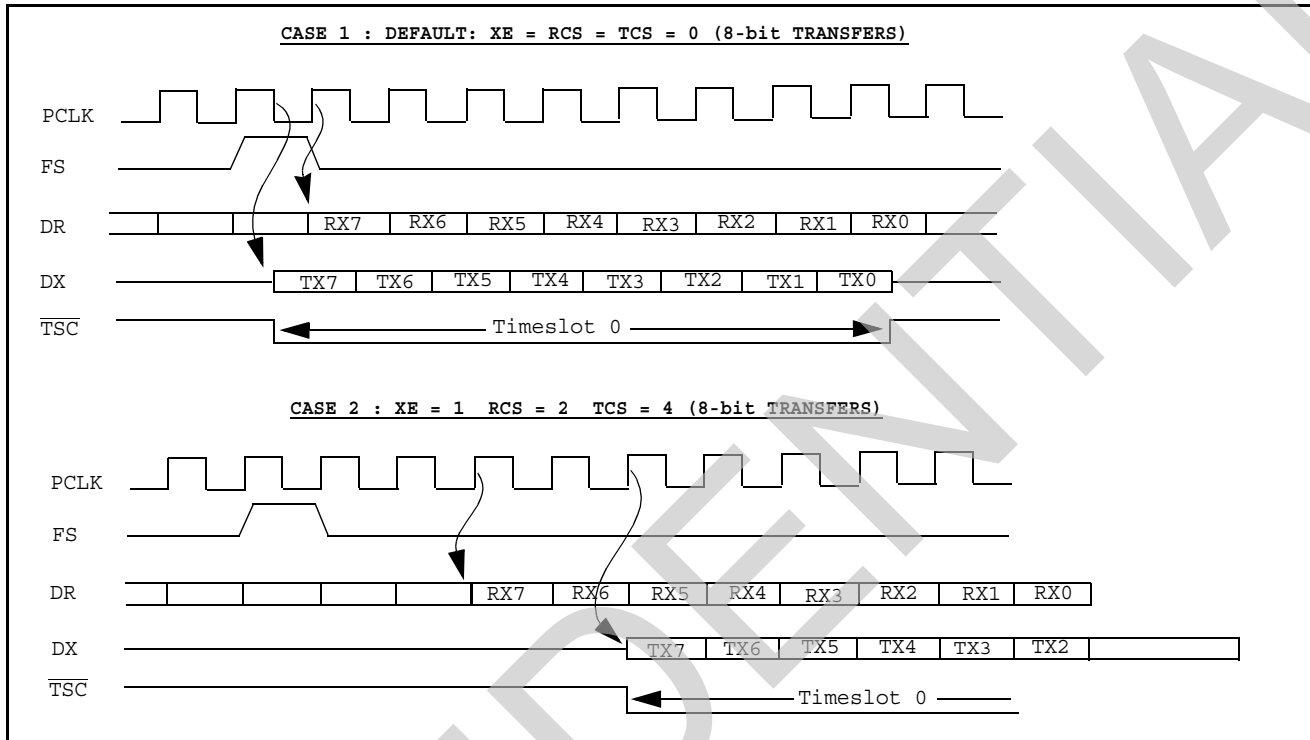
CASE 1 : DEFAULT: XE = RCS = TCS = 0 (8-bit TRANSFERS)

PCLK

FS

DR

RX7 RX6 RX5 RX4 RX3 RX2 RX1 RX0

DX

TX7 TX6 TX5 TX4 TX3 TX2 TX1 TX0

$\overline{TSC}$

Timeslot 0

CASE 2 : XE = 1 RCS = 2 TCS = 4 (8-bit TRANSFERS)

PCLK

FS

DR

RX7 RX6 RX5 RX4 RX3 RX2 RX1 RX0

DX

TX7 TX6 TX5 TX4 TX3 TX2

$\overline{TSC}$

Timeslot 0

CONFIDENTIAL